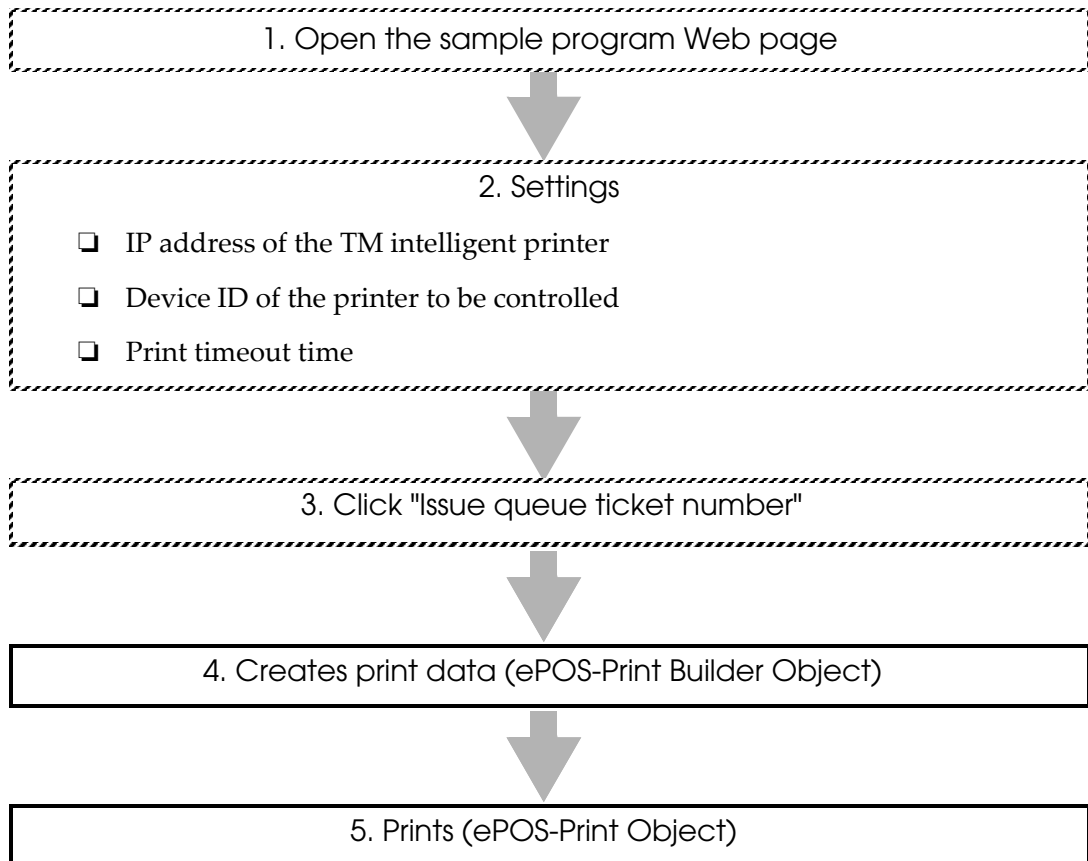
1. Open the sample program Web page

2. Settings

❑ IP address of the TM intelligent printer

❑ Device ID of the printer to be controlled

❑ Print timeout time

3. Click "Issue queue ticket number"

4. Creates print data (ePOS-Print Builder Object)

5. Prints (ePOS-Print Object)